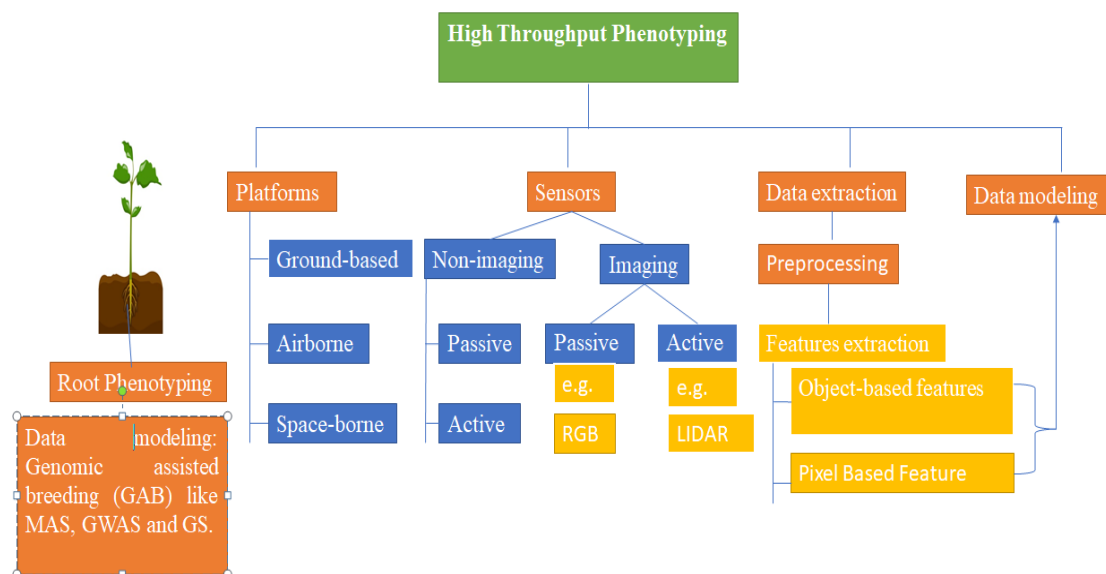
High Throughput Phenotyping

Platforms

Ground-based

Airborne

Space-borne

Sensors

Non-imaging

Passive

Active

Imaging

Passive

e.g.

RGB

Active

e.g.

LIDAR

Data extraction

Preprocessing

Features extraction

Object-based features

Pixel Based Feature

Data modeling

Root Phenotyping

Data modeling: Genomic assisted breeding (GAB) like MAS, GWAS and GS.